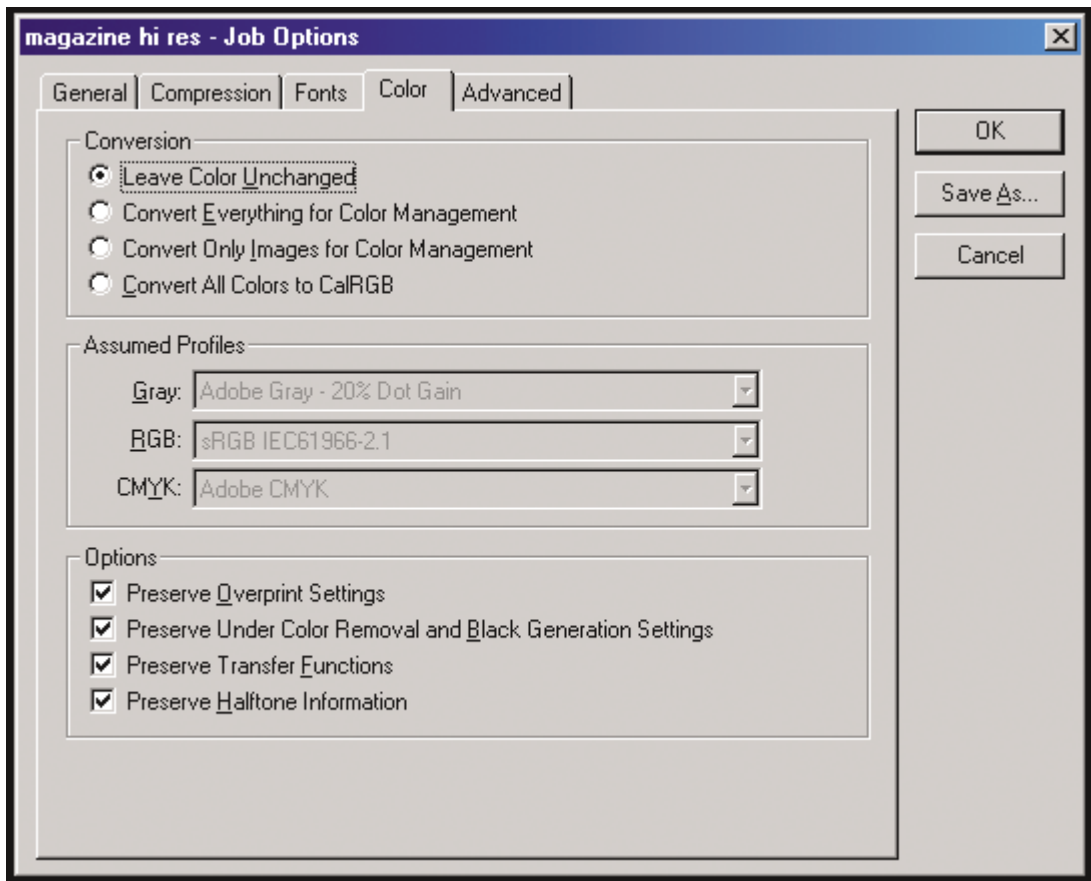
magazine hi res - Job Options

General | Compression | Fonts | Color | Advanced

Conversion
Leave Color Unchanged
Convert Everything for Color Management
Convert Only Images for Color Management
Convert All Colors to CalRGB

Assumed Profiles
Gray: Adobe Gray - 20% Dot Gain
RGB: sRGB IEC61966-2.1
CMYK: Adobe CMYK

Options
Preserve Overprint Settings
Preserve Under Color Removal and Black Generation Settings
Preserve Transfer Functions
Preserve Halftone Information

OK
Save As...
Cancel